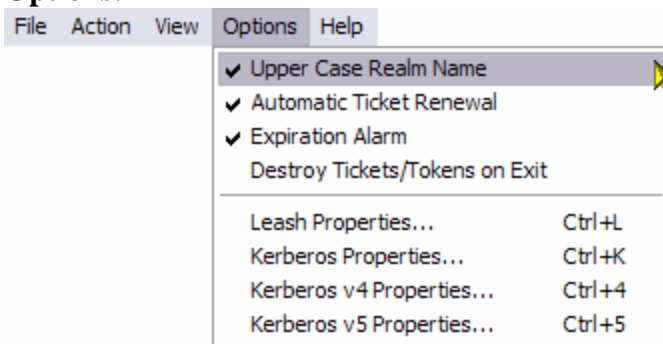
File Action View Options Help

✔ Upper Case Realm Name
✔ Automatic Ticket Renewal
✔ Expiration Alarm
Destroy Tickets/Tokens on Exit

Leash Properties... Ctrl+L
Kerberos Properties... Ctrl+K
Kerberos v4 Properties... Ctrl+4
Kerberos v5 Properties... Ctrl+5